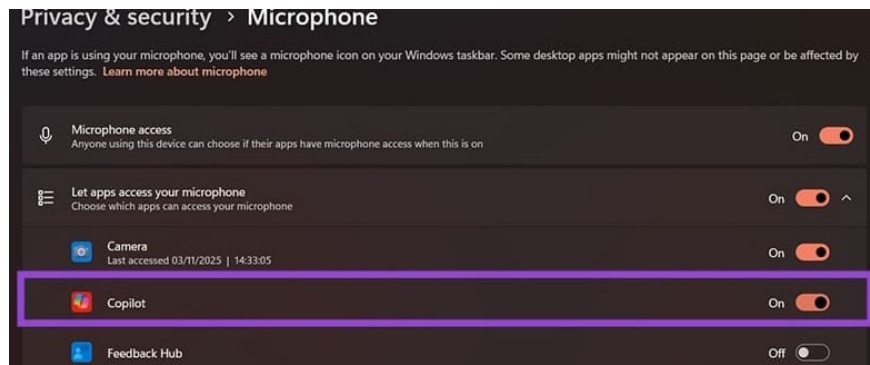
Privacy & security > Microphone

If an app is using your microphone, you'll see a microphone icon on your Windows taskbar. Some desktop apps might not appear on this page or be affected by these settings. Learn more about microphone

Microphone access
Anyone using this device can choose if their apps have microphone access when this is on
On

Let apps access your microphone
Choose which apps can access your microphone
On

Camera
Last accessed 03/11/2025 | 14:33:05
On

Copilot
On

Feedback Hub
Off